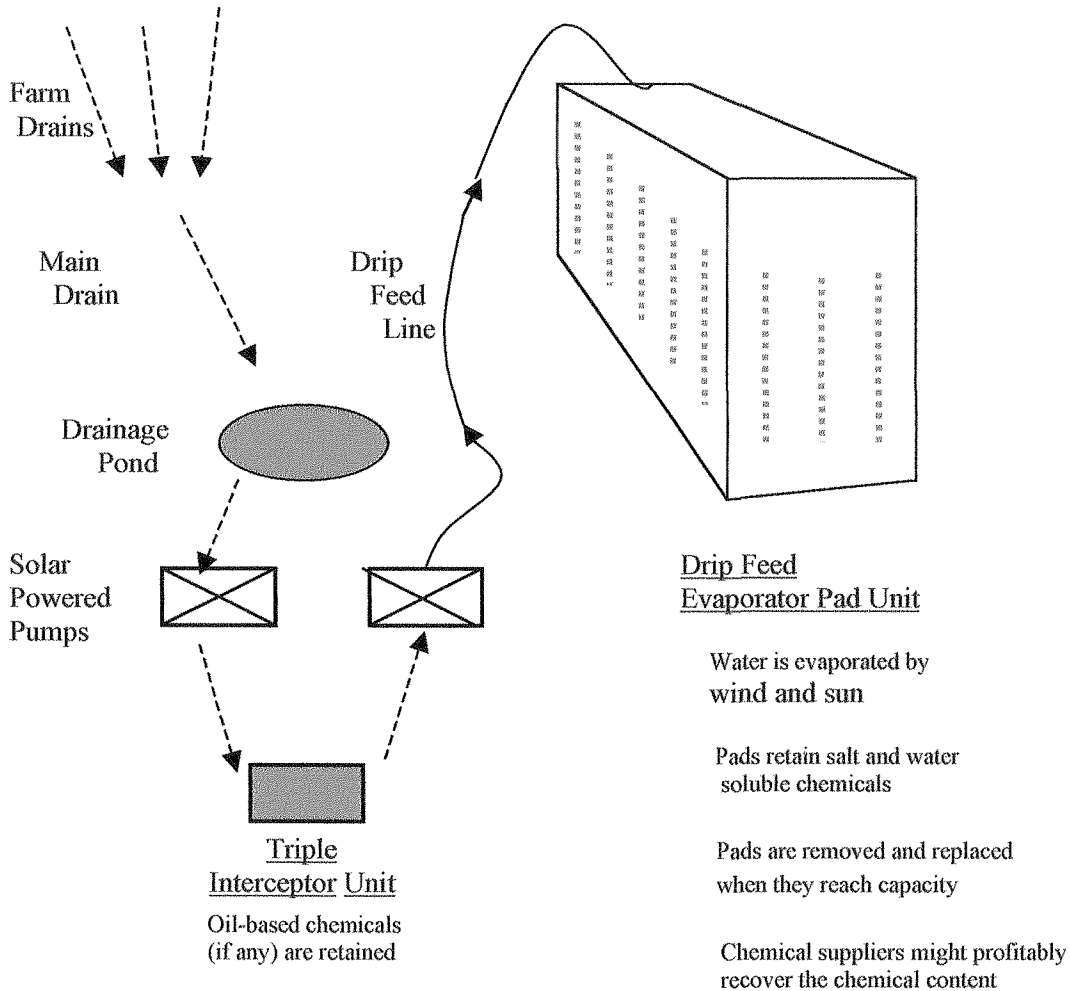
Farm Drains

Main Drain

Drainage Pond

Solar Powered Pumps

Triple Interceptor Unit

Oil-based chemicals (if any) are retained

Drip Feed Line

Drip Feed Evaporator Pad Unit

Water is evaporated by wind and sun

Pads retain salt and water soluble chemicals

Pads are removed and replaced when they reach capacity

Chemical suppliers might profitably recover the chemical content